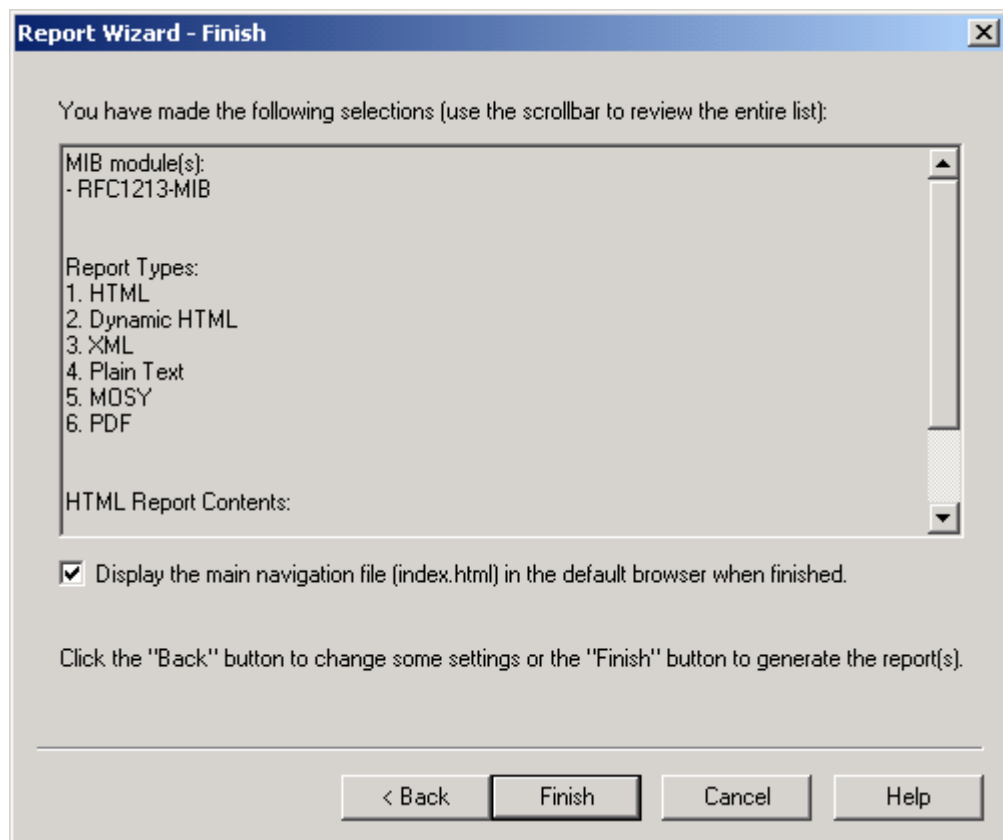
Report Wizard - Finish

You have made the following selections (use the scrollbar to review the entire list):

MIB module(s):
- RFC1213-MIB

Report Types:
1. HTML
2. Dynamic HTML
3. XML
4. Plain Text
5. MOSY
6. PDF

HTML Report Contents:

Display the main navigation file (index.html) in the default browser when finished.

Click the "Back" button to change some settings or the "Finish" button to generate the report(s).

< Back
Finish
Cancel
Help